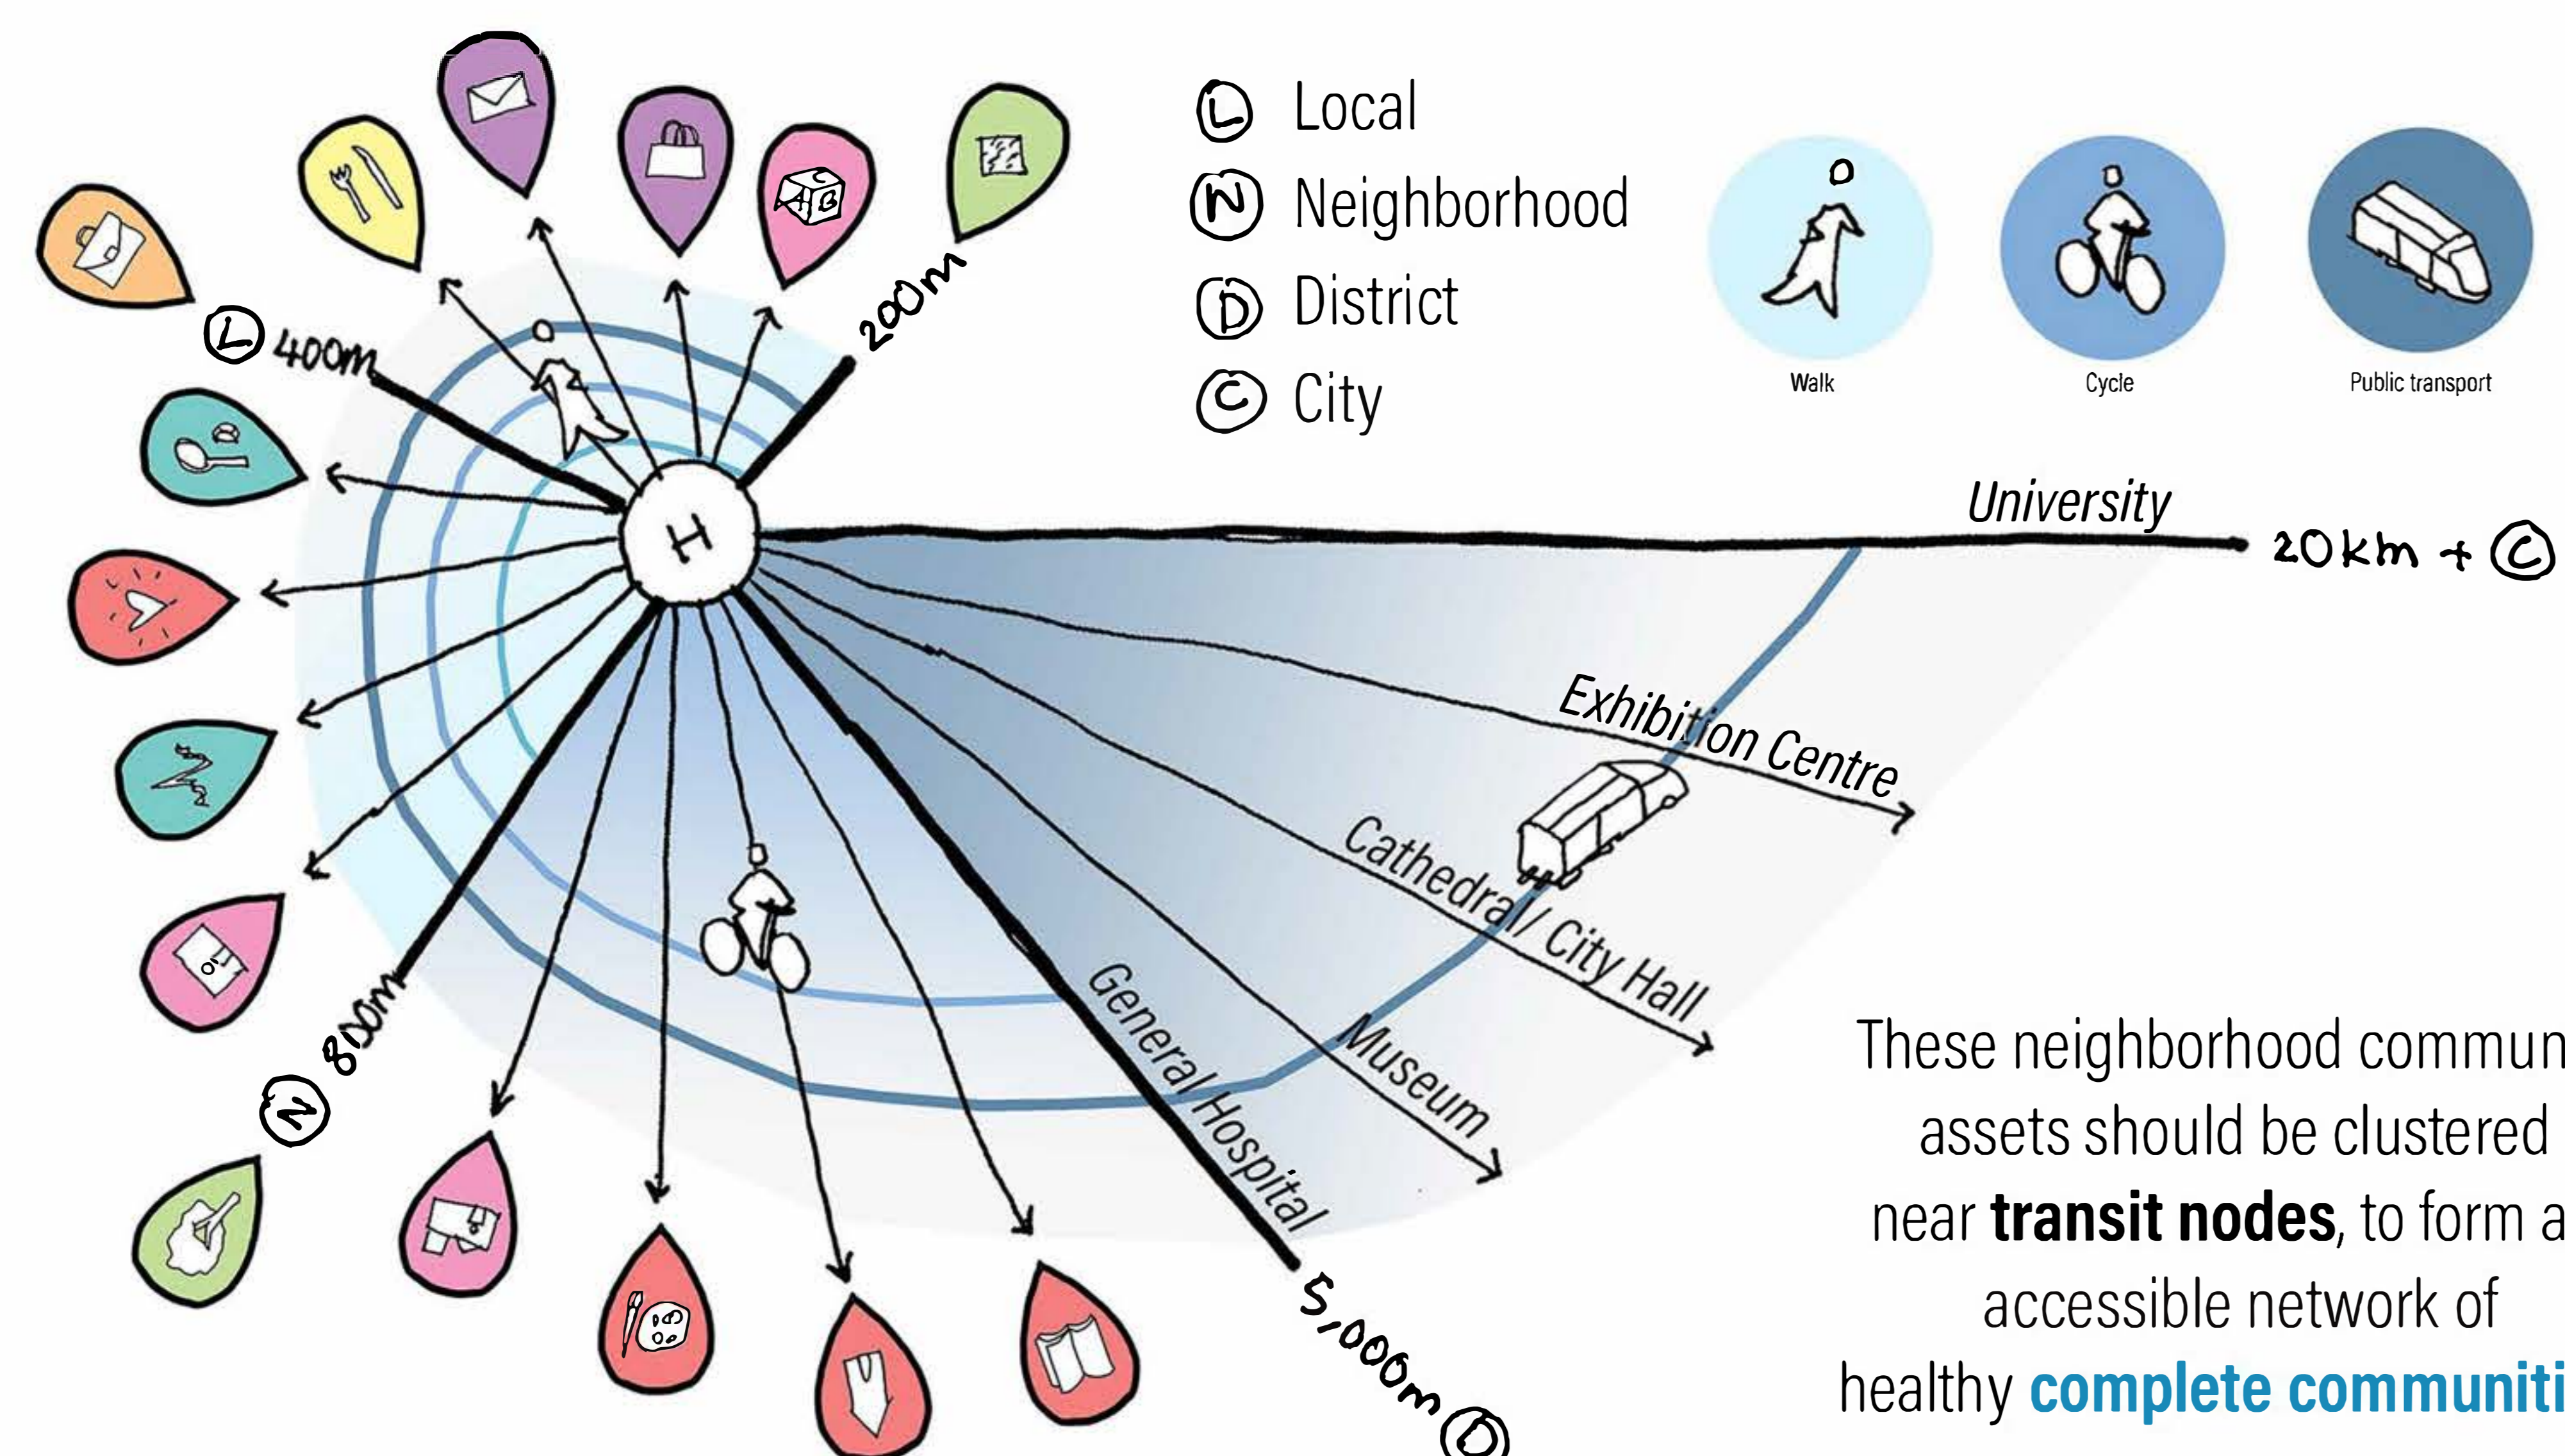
L Local
N Neighborhood
D District
C City

Walk
Cycle
Public transport

L 400m
200m
H
University
20km + C
Exhibition Centre
Cathedral/ City Hall
Museum
General Hospital
5,000m D
N 800m

These neighborhood commun
assets should be clustered
near **transit nodes**, to form a
accessible network of
healthy **complete communiti**